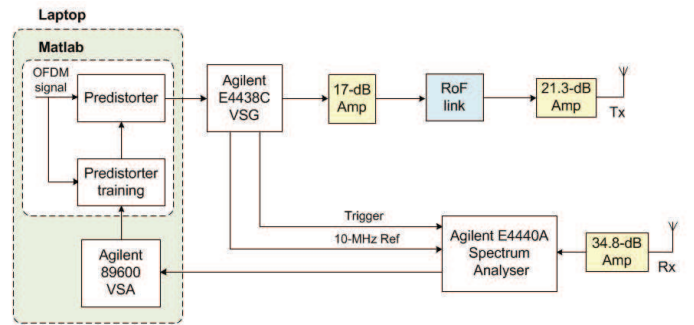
Laptop

Matlab

OFDM signal

Predistorter

Predistorter training

Agilent 89600 VSA

Agilent E4438C VSG

17-dB Amp

RoF link

21.3-dB Amp

Tx

Trigger

10-MHz Ref

Agilent E4440A Spectrum Analyser

34.8-dB Amp

Rx